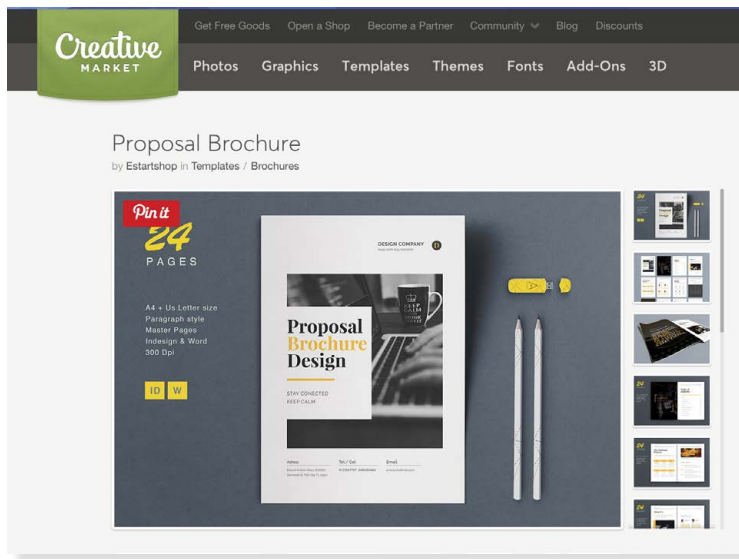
Creative MARKET

Get Free Goods Open a Shop Become a Partner Community Blog Discounts

Photos Graphics Templates Themes Fonts Add-Ons 3D

Proposal Brochure

by Estartshop in Templates / Brochures

Pin it

24 PAGES

A4 + Us Letter size
Paragraph style
Master Pages
Indesign & Word
300 Dpi

ID W

DESIGN COMPANY

Proposal Brochure Design

STAY CONECTED
KEEP CALM

Adress Tel / Cel Email

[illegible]